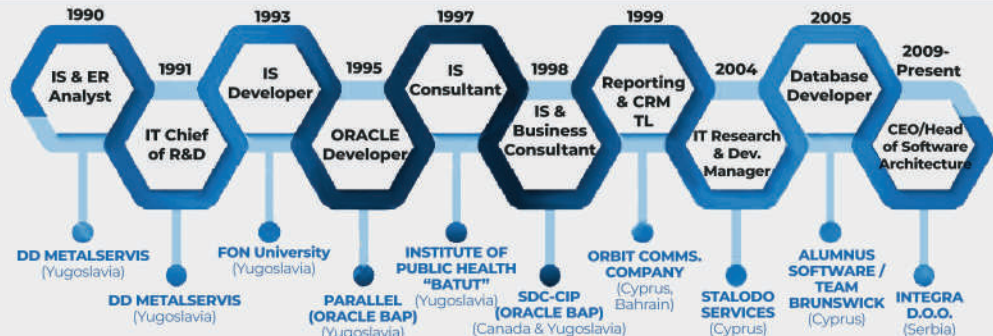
1990
IS & ER Analyst
1991
IT Chief of R&D
1993
IS Developer
1995
ORACLE Developer
1997
IS Consultant
1998
IS & Business Consultant
1999
Reporting & CRM TL
2004
IT Research & Dev. Manager
2005
Database Developer
2009-Present
CEO/Head of Software Architecture

DD METALSERVIS (Yugoslavia)
DD METALSERVIS (Yugoslavia)
FON University (Yugoslavia)
PARALLEL (ORACLE BAP) (Yugoslavia)
INSTITUTE OF PUBLIC HEALTH "BATUT" (Yugoslavia)
SDC-CIP (ORACLE BAP) (Canada & Yugoslavia)
ORBIT COMMS. COMPANY (Cyprus, Bahrain)
STALODO SERVICES (Cyprus)
ALUMNUS SOFTWARE / TEAM BRUNSWICK (Cyprus)
INTEGRA D.O.O. (Serbia)